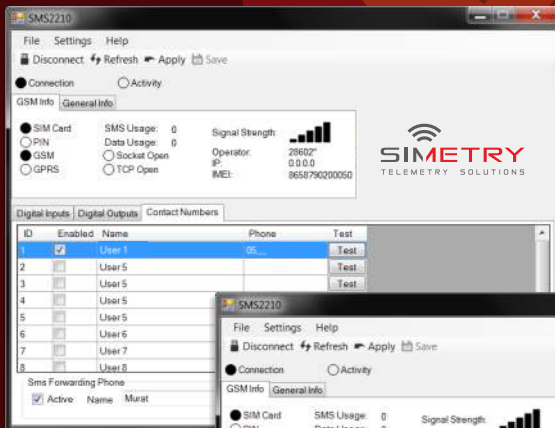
SMS2210

File Settings Help

Disconnect Refresh Apply Save

Connection Activity

GSM Info General Info

SIM Card
PIN
GSM
GPRS

SMS Usage: 0
Data Usage: 0
Socket Open
TCP Open

Signal Strength:

Operator: 28602"
IP: 0.0.0.0
IMEI: 8658790200050

SIMETRY
TELEMETRY SOLUTIONS

Digital Inputs Digital Outputs Contact Numbers

| ID | Enabled | Name | Phone | Test |
|---|---|---|---|---|
| 1 | ☑ | User 1 | 05.... | Test |
| 2 | | User 5 | | Test |
| 3 | | User 5 | | Test |
| 4 | | User 5 | | |
| 5 | | User 5 | | |
| 6 | | User 6 | | |
| 7 | | User 7 | | |
| 8 | | User 8 | | |

Sms Forwarding Phone
Active Name Murat

SMS2210

File Settings Help

Disconnect Refresh Apply Save

Connection Activity

GSM Info General Info

SIM Card
SMS Usage: 0
Signal Strength:
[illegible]